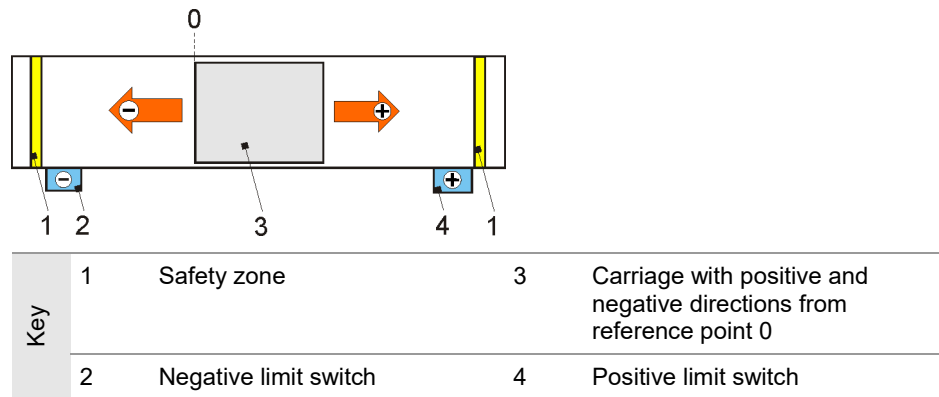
0

1 2 3 4 1

| Key | | | | |
|---|---|---|---|---|
| | 1 | Safety zone | 3 | Carriage with positive and negative directions from reference point 0 |
| | 2 | Negative limit switch | 4 | Positive limit switch |